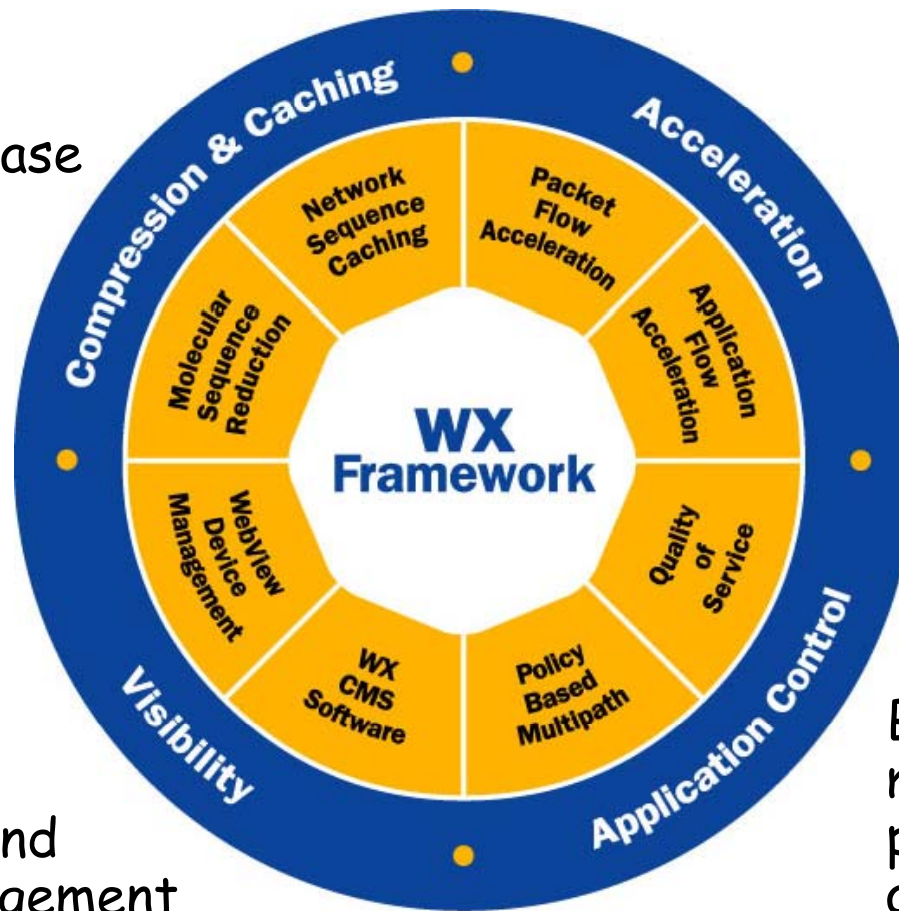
ase

Compression & Caching

Acceleration

Network Sequence Caching

Packet Flow Acceleration

Molecular Sequence Reduction

Application Flow Acceleration

WX Framework

WebView Device Management

Quality of Service

WX CMS Software

Policy Based Multipath

Visibility

Application Control

nd
gement

E
r
p
c